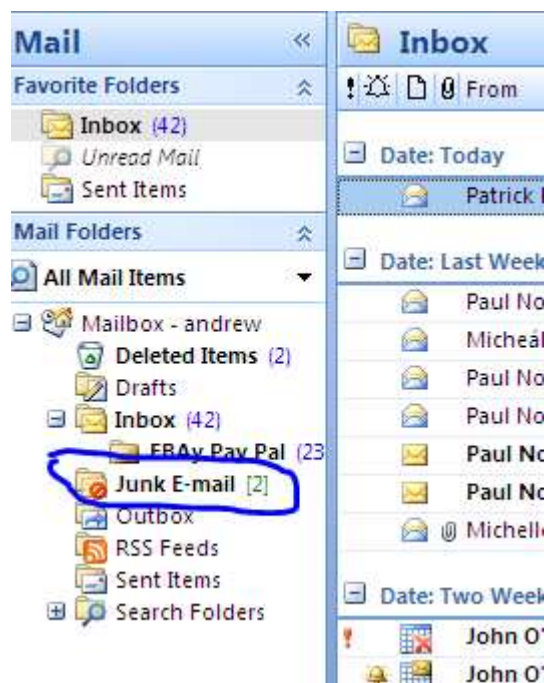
Mail
Favorite Folders
Inbox (42)
Unread Mail
Sent Items
Mail Folders
All Mail Items
Mailbox - andrew
Deleted Items (2)
Drafts
Inbox (42)
EBAy Pay Pal (23
Junk E-mail [2]
Outbox
RSS Feeds
Sent Items
Search Folders

Inbox
From
Date: Today
Patrick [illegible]
Date: Last Week
Paul No
Micheál
Paul No
Paul No
Paul No
Paul No
Michelle
Date: Two Week
John O'
John O'